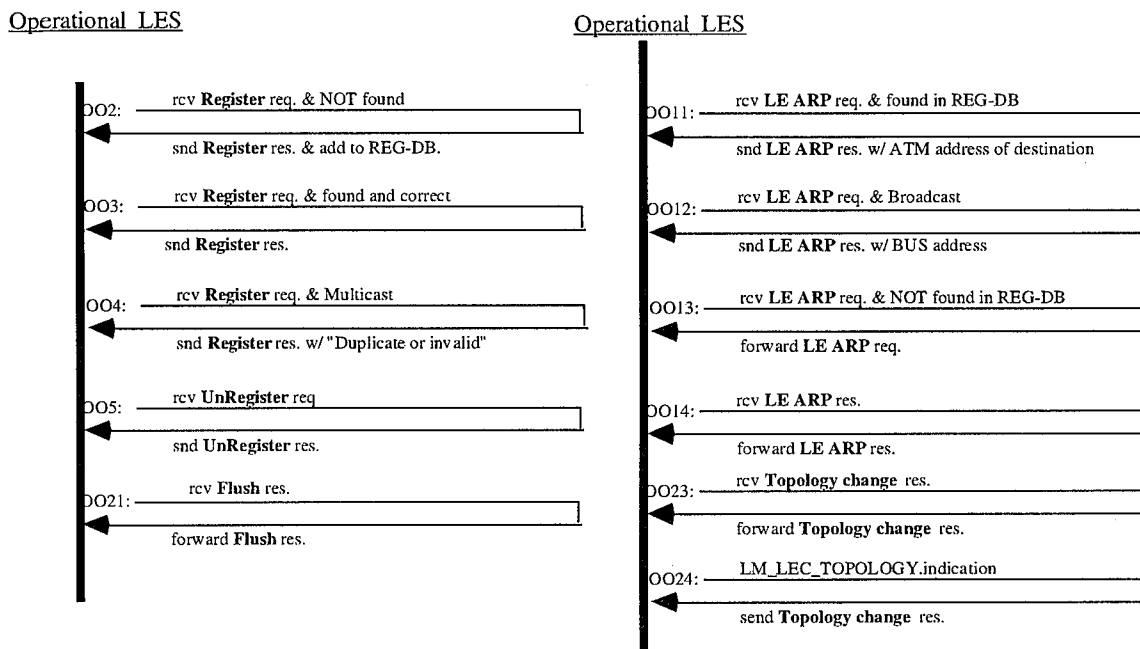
Operational LES

OO2: rcv **Register** req. & NOT found

snd **Register** res. & add to REG-DB.

OO3: rcv **Register** req. & found and correct

snd **Register** res.

OO4: rcv **Register** req. & Multicast

snd **Register** res. w/ "Duplicate or invalid"

OO5: rcv **UnRegister** req

snd **UnRegister** res.

OO21: rcv **Flush** res.

forward **Flush** res.

Operational LES

OO11: rcv **LE ARP** req. & found in REG-DB

snd **LE ARP** res. w/ ATM address of destination

OO12: rcv **LE ARP** req. & Broadcast

snd **LE ARP** res. w/ BUS address

OO13: rcv **LE ARP** req. & NOT found in REG-DB

forward **LE ARP** req.

OO14: rcv **LE ARP** res.

forward **LE ARP** res.

OO23: rcv **Topology change** res.

forward **Topology change** res.

OO24: LM_LEC_TOPOLOGY.indication

send **Topology change** res.